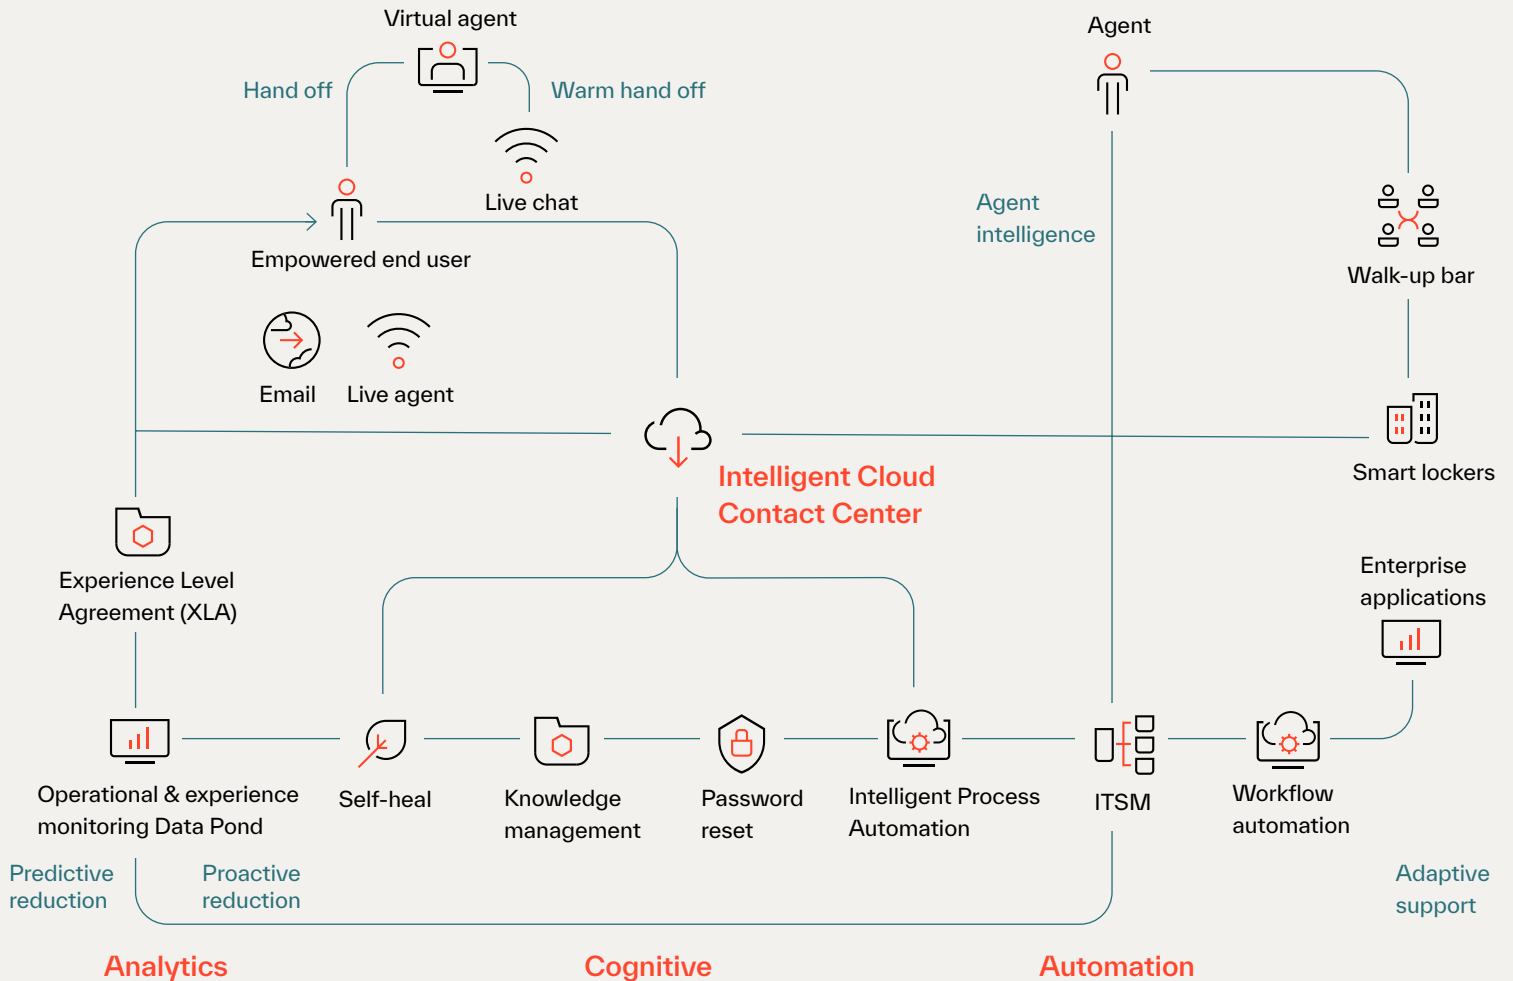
Virtual agent

Hand off

Warm hand off

Live chat

Empowered end user

Email

Live agent

Agent

Agent intelligence

Walk-up bar

Smart lockers

Intelligent Cloud Contact Center

Experience Level Agreement (XLA)

Enterprise applications

Operational & experience monitoring Data Pond

Self-heal

Knowledge management

Password reset

Intelligent Process Automation

ITSM

Workflow automation

Predictive reduction

Proactive reduction

Adaptive support

Analytics

Cognitive

Automation